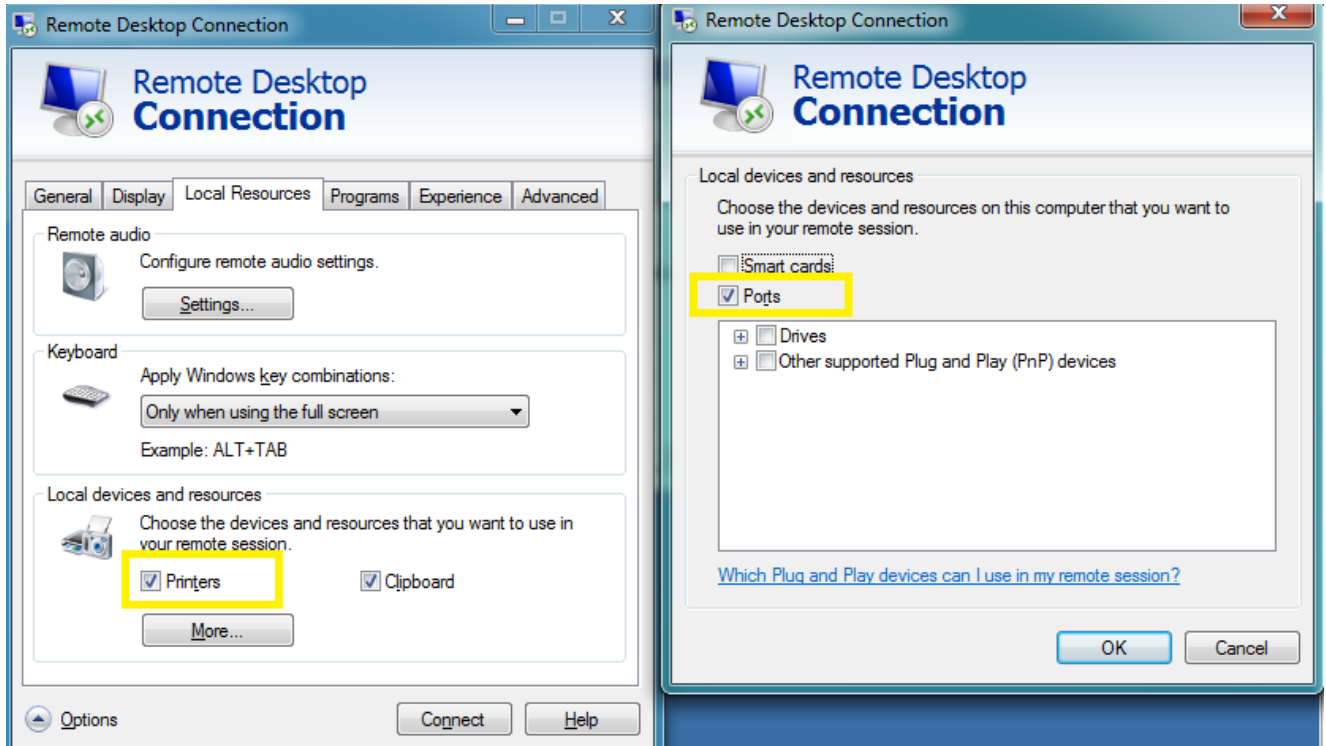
Remote Desktop Connection

Remote Desktop
Connection

General | Display | Local Resources | Programs | Experience | Advanced

Remote audio
Configure remote audio settings.
Settings...

Keyboard
Apply Windows key combinations:
Only when using the full screen
Example: ALT+TAB

Local devices and resources
Choose the devices and resources that you want to use in your remote session.
Printers
Clipboard
More...

Options
Connect
Help

Remote Desktop Connection

Remote Desktop
Connection

Local devices and resources
Choose the devices and resources on this computer that you want to use in your remote session.
Smart cards
Ports
Drives
Other supported Plug and Play (PnP) devices

Which Plug and Play devices can I use in my remote session?

OK
Cancel